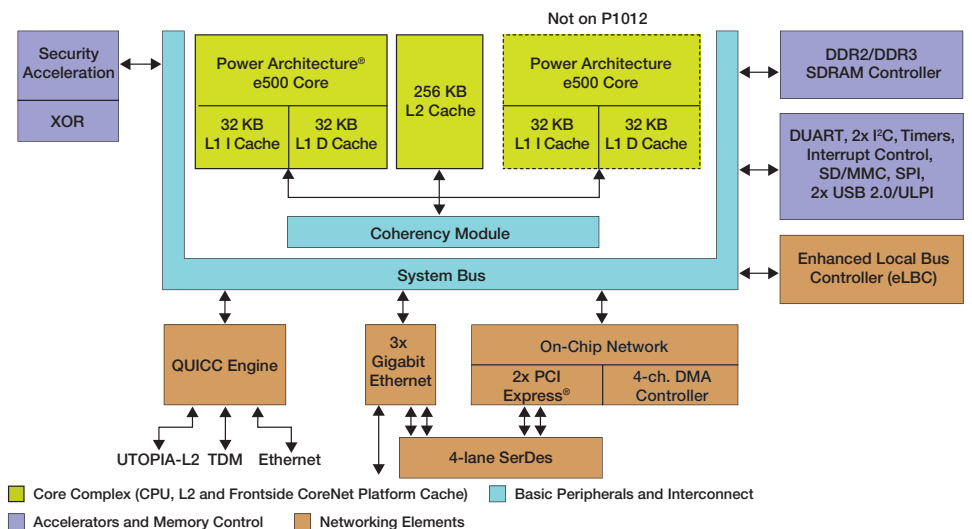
Not on P1012

Security Acceleration

XOR

Power Architecture® e500 Core

32 KB L1 I Cache

32 KB L1 D Cache

256 KB L2 Cache

Power Architecture e500 Core

32 KB L1 I Cache

32 KB L1 D Cache

DDR2/DDR3 SDRAM Controller

DUART, 2x I²C, Timers, Interrupt Control, SD/MMC, SPI, 2x USB 2.0/ULPI

Coherency Module

System Bus

Enhanced Local Bus Controller (eLBC)

QUICC Engine

3x Gigabit Ethernet

On-Chip Network

2x PCI Express®

4-ch. DMA Controller

UTOPIA-L2

TDM

Ethernet

4-lane SerDes

Core Complex (CPU, L2 and Frontside CoreNet Platform Cache)

Basic Peripherals and Interconnect

Accelerators and Memory Control

Networking Elements